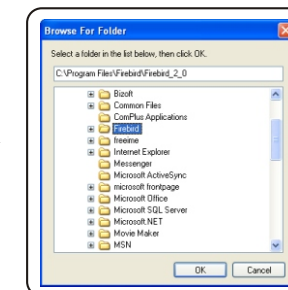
Browse For Folder

Select a folder in the list below, then click OK.

C:\Program Files\Firebird\Firebird_2_0

Bizoft
Common Files
ComPlus Applications
Firebird
freeime
Internet Explorer
Messenger
Microsoft ActiveSync
microsoft frontpage
Microsoft Office
Microsoft SQL Server
Microsoft.NET
Movie Maker
MSN

OK
Cancel